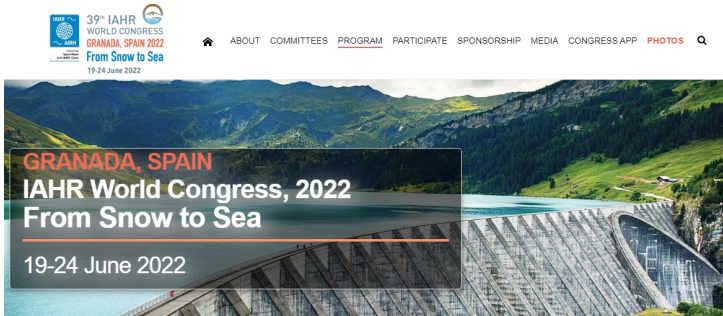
IAHR AIRH

39th IAHR WORLD CONGRESS GRANADA, SPAIN 2022 From Snow to Sea 19-24 June 2022

ABOUT COMMITTEES PROGRAM PARTICIPATE SPONSORSHIP MEDIA CONGRESS APP PHOTOS

GRANADA, SPAIN
IAHR World Congress, 2022
From Snow to Sea

19-24 June 2022